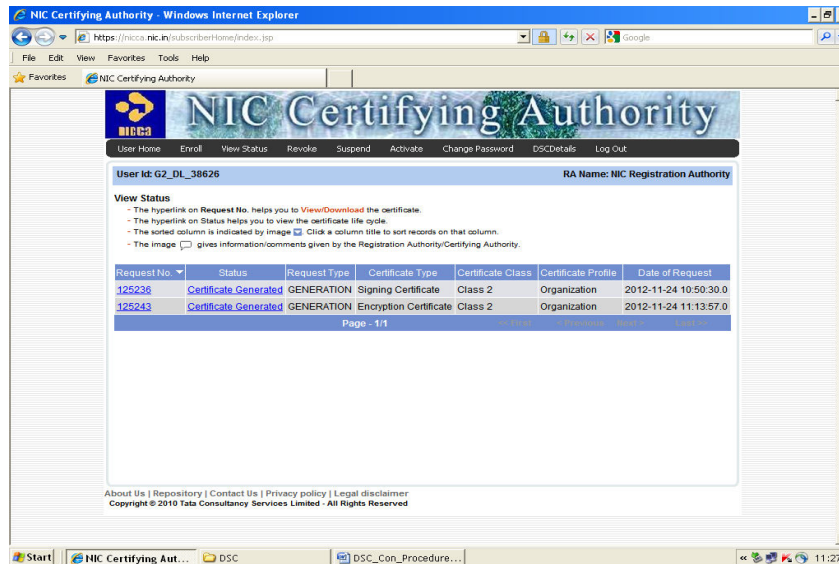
NIC Certifying Authority - Windows Internet Explorer

https://nicca.nic.in/subscriberHome/index.jsp

Google

File Edit View Favorites Tools Help

Favorites NIC Certifying Authority

NICCA NIC Certifying Authority

User Home Enroll View Status Revoke Suspend Activate Change Password DSCDetails Log Out

User Id: G2_DL_38626

RA Name: NIC Registration Authority

View Status

- The hyperlink on Request No. helps you to View/Download the certificate.
- The hyperlink on Status helps you to view the certificate life cycle.
- The sorted column is indicated by image. Click a column title to sort records on that column.
- The image gives information/comments given by the Registration Authority/Certifying Authority.

| Request No. | Status | Request Type | Certificate Type | Certificate Class | Certificate Profile | Date of Request |
|---|---|---|---|---|---|---|
| 125236 | Certificate Generated | GENERATION | Signing Certificate | Class 2 | Organization | 2012-11-24 10:50:30.0 |
| 125243 | Certificate Generated | GENERATION | Encryption Certificate | Class 2 | Organization | 2012-11-24 11:13:57.0 |

Page - 1/1 << First < Previous Next > Last >>

About Us | Repository | Contact Us | Privacy policy | Legal disclaimer
Copyright © 2010 Tata Consultancy Services Limited - All Rights Reserved

Start NIC Certifying Aut... DSC DSC_Con_Procedure... 11:27